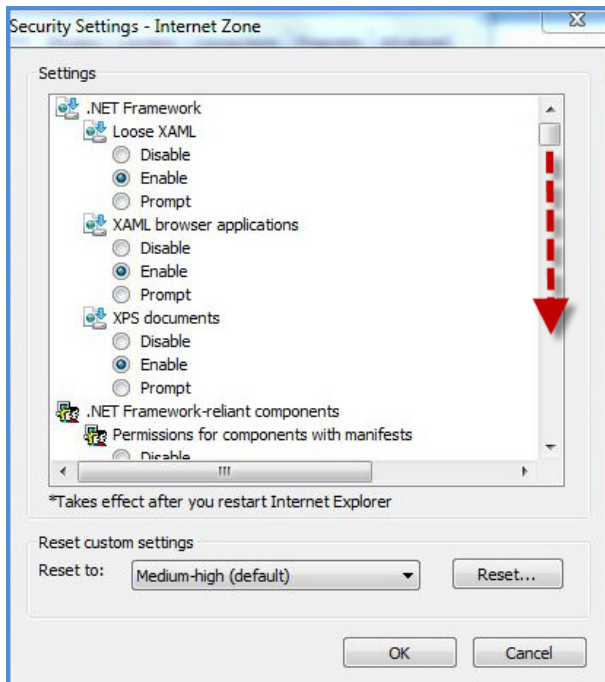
Security Settings - Internet Zone

Settings

.NET Framework
Loose XAML
Disable
Enable
Prompt
XAML browser applications
Disable
Enable
Prompt
XPS documents
Disable
Enable
Prompt
.NET Framework-reliant components
Permissions for components with manifests
Disable

*Takes effect after you restart Internet Explorer

Reset custom settings
Reset to: Medium-high (default) Reset...

OK Cancel